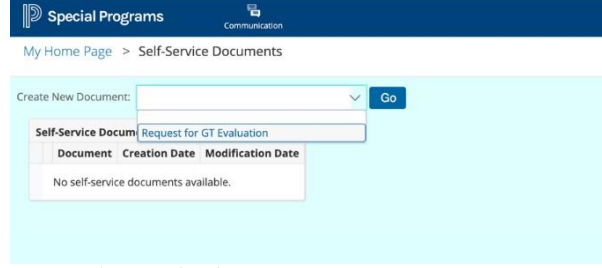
Special Programs

Communication

My Home Page > Self-Service Documents

Create New Document:

Go

Request for GT Evaluation

Self-Service Docum

| Document | Creation Date | Modification Date |
|---|---|---|
| No self-service documents available. | | |